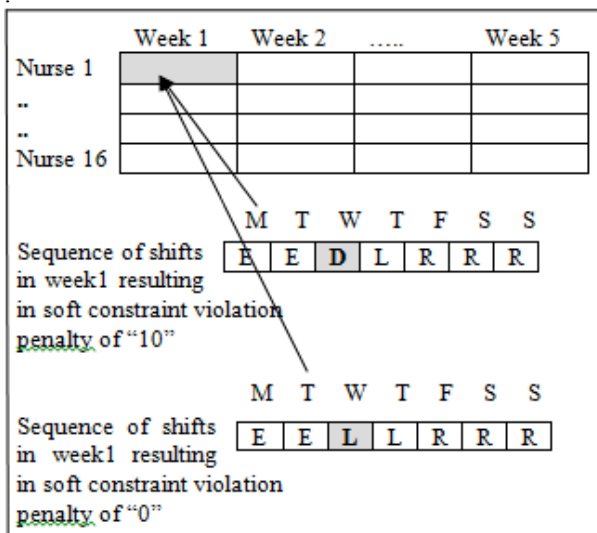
|  | Week 1 | Week 2 | ….. | Week 5 |
|---|---|---|---|---|
| Nurse 1 |  |  |  |  |
| .. |  |  |  |  |
| .. |  |  |  |  |
| Nurse 16 |  |  |  |  |

| M | T | W | T | F | S | S |
|---|---|---|---|---|---|---|
| E | E | D | L | R | R | R |

Sequence of shifts in week1 resulting in soft constraint violation penalty of “10”

| M | T | W | T | F | S | S |
|---|---|---|---|---|---|---|
| E | E | L | L | R | R | R |

Sequence of shifts in week1 resulting in soft constraint violation penalty of “0”